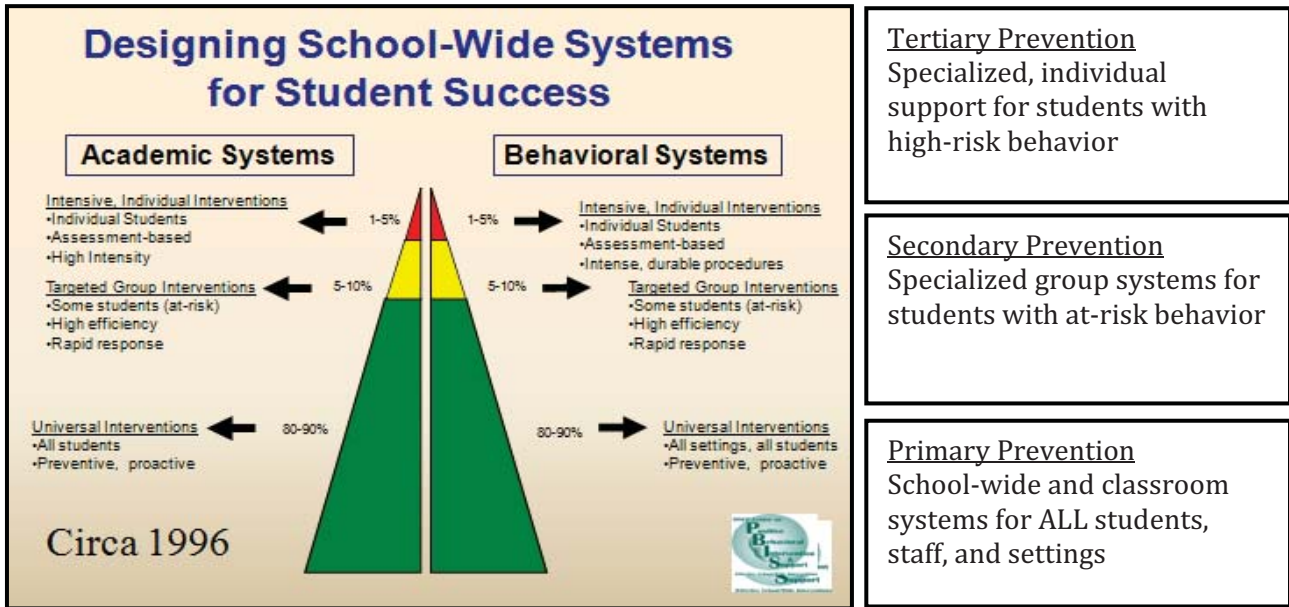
Designing School-Wide Systems for Student Success

Academic Systems

Behavioral Systems

Intensive, Individual Interventions
•Individual Students
•Assessment-based
•High Intensity

1-5%

1-5%

Intensive, Individual Interventions
•Individual Students
•Assessment-based
•Intense, durable procedures

Targeted Group Interventions
•Some students (at-risk)
•High efficiency
•Rapid response

5-10%

5-10%

Targeted Group Interventions
•Some students (at-risk)
•High efficiency
•Rapid response

Universal Interventions
•All students
•Preventive, proactive

80-90%

80-90%

Universal Interventions
•All settings, all students
•Preventive, proactive

Circa 1996

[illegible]

Tertiary Prevention
Specialized, individual support for students with high-risk behavior

Secondary Prevention
Specialized group systems for students with at-risk behavior

Primary Prevention
School-wide and classroom systems for ALL students, staff, and settings